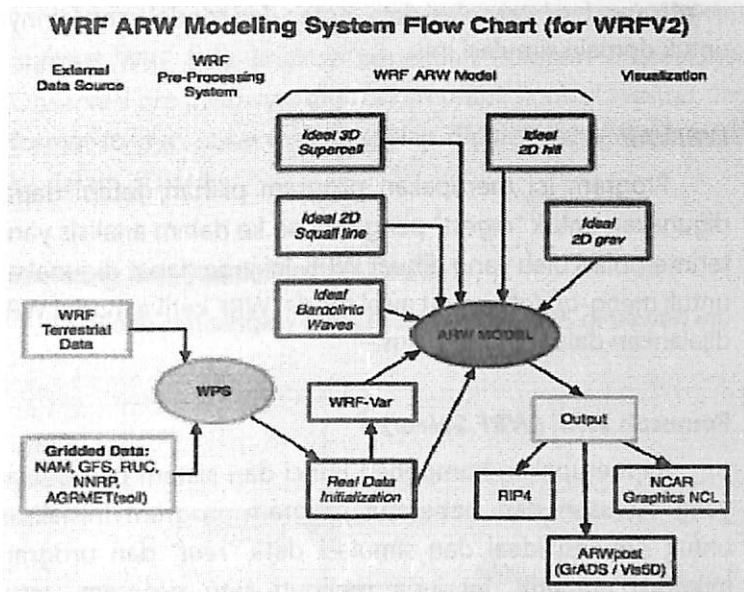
WRF ARW Modeling System Flow Chart (for WRFV2)

External Data Source

WRF Pre-Processing System

WRF ARW Model

Visualization

Ideal 3D Supercell

Ideal 2D hill

Ideal 2D Squall line

Ideal 2D grav

Ideal Baroclinic Waves

WRF Terrestrial Data

ARW MODEL

WPS

WRF-Var

Output

Gridded Data: NAM, GFS, RUC, NNRP, AGRMET(soil)

Real Data Initialization

RIP4

NCAR Graphics NCL

ARWpost (GrADS / Vis5D)